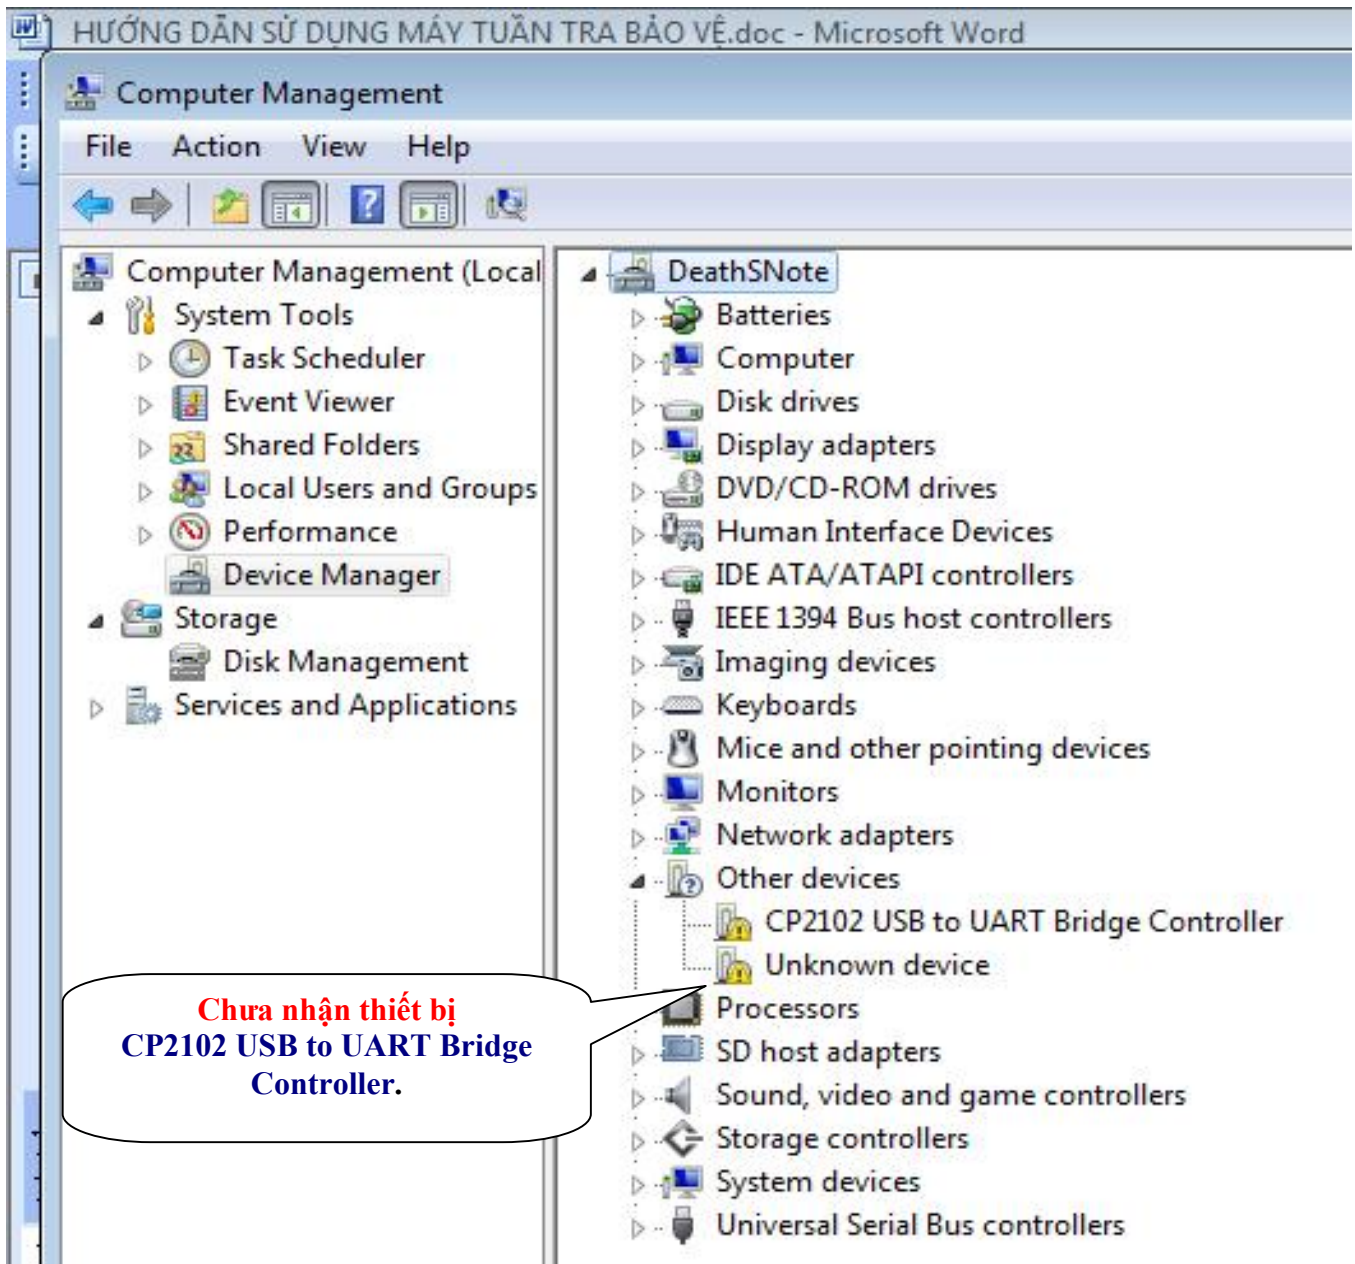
HƯỚNG DẪN SỬ DỤNG MÁY TUẦN TRA BẢO VỆ.doc - Microsoft Word

Computer Management

File Action View Help

Computer Management (Local
System Tools
Task Scheduler
Event Viewer
Shared Folders
Local Users and Groups
Performance
Device Manager
Storage
Disk Management
Services and Applications

DeathSNote
Batteries
Computer
Disk drives
Display adapters
DVD/CD-ROM drives
Human Interface Devices
IDE ATA/ATAPI controllers
IEEE 1394 Bus host controllers
Imaging devices
Keyboards
Mice and other pointing devices
Monitors
Network adapters
Other devices
CP2102 USB to UART Bridge Controller
Unknown device
Processors
SD host adapters
Sound, video and game controllers
Storage controllers
System devices
Universal Serial Bus controllers

Chưa nhận thiết bị
CP2102 USB to UART Bridge Controller.